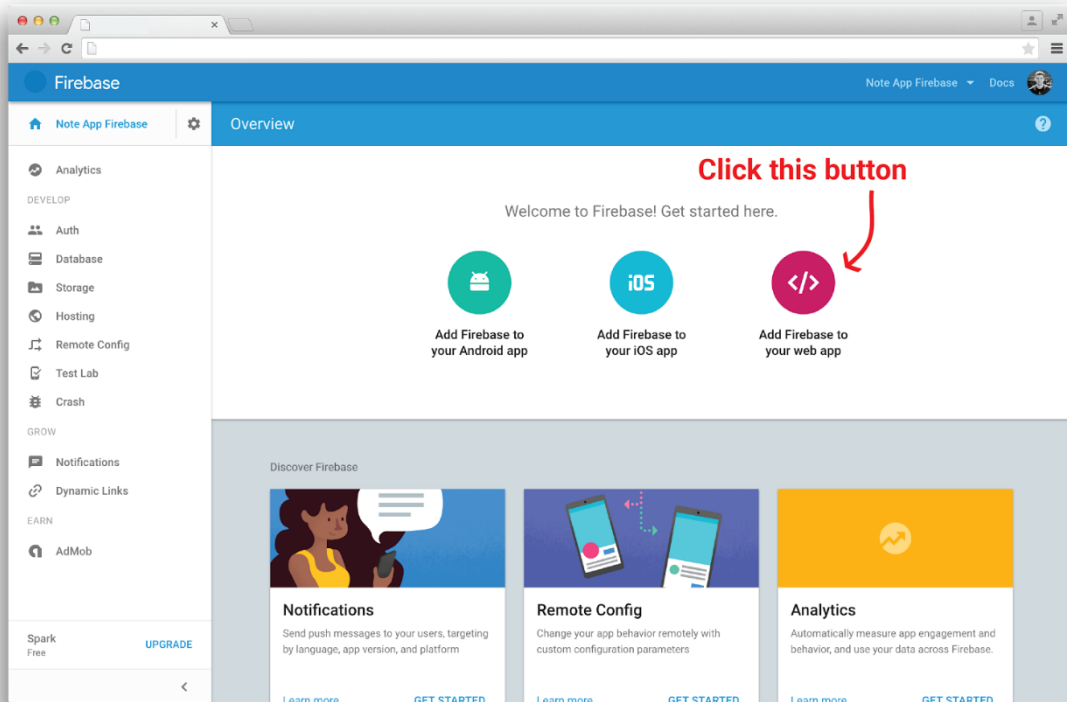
Firebase

Note App Firebase Docs

Note App Firebase

Overview

Analytics

DEVELOP

Auth

Database

Storage

Hosting

Remote Config

Test Lab

Crash

GROW

Notifications

Dynamic Links

EARN

AdMob

Spark
Free

UPGRADE

Click this button

Welcome to Firebase! Get started here.

iOS

Add Firebase to your Android app

Add Firebase to your iOS app

Add Firebase to your web app

Discover Firebase

Notifications

Send push messages to your users, targeting by language, app version, and platform

Learn more GET STARTED

Remote Config

Change your app behavior remotely with custom configuration parameters

Learn more GET STARTED

Analytics

Automatically measure app engagement and behavior, and use your data across Firebase.

Learn more GET STARTED